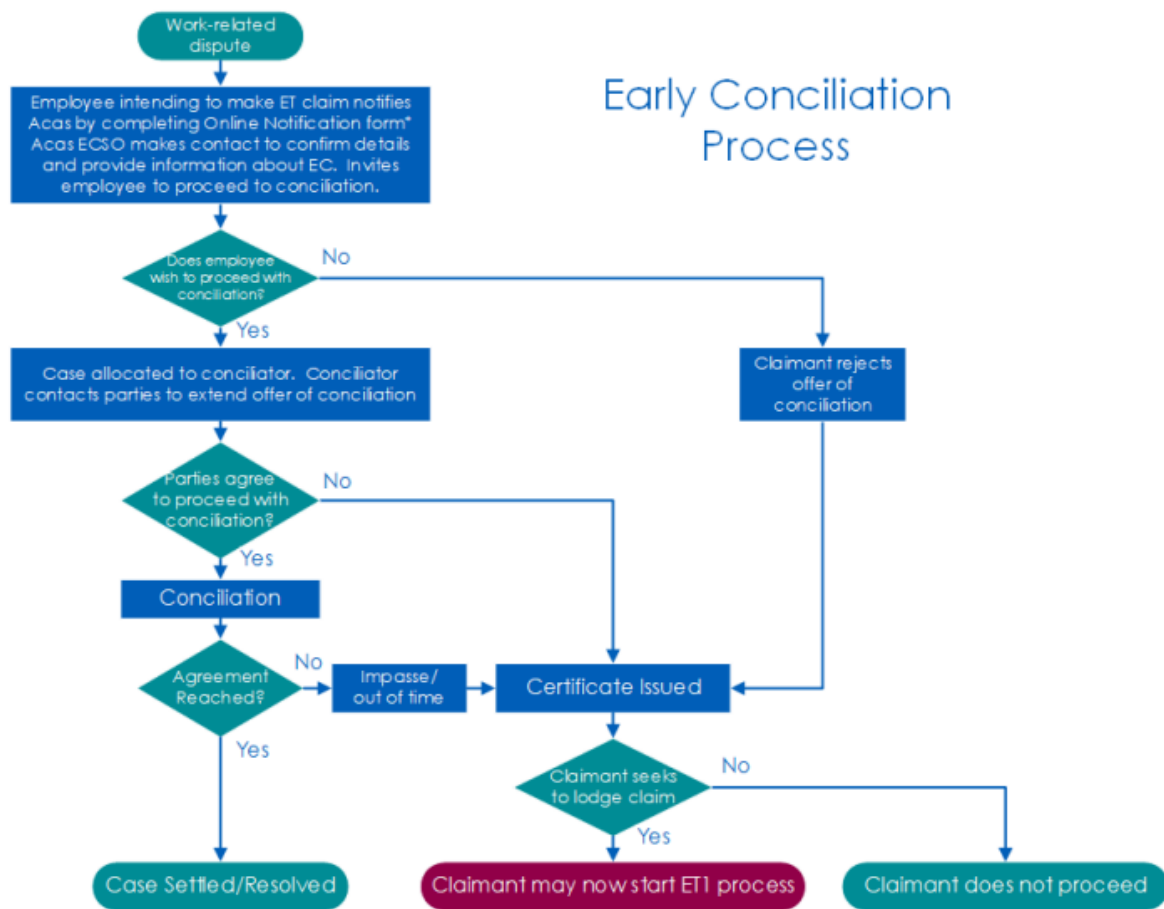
Early Conciliation Process

Work-related dispute

Employee intending to make ET claim notifies Acas by completing Online Notification form* Acas ECSO makes contact to confirm details and provide information about EC. Invites employee to proceed to conciliation.

Does employee wish to proceed with conciliation?

No

Yes

Case allocated to conciliator. Conciliator contacts parties to extend offer of conciliation

Claimant rejects offer of conciliation

Parties agree to proceed with conciliation?

No

Yes

Conciliation

Agreement Reached?

No

Impasse/ out of time

Certificate Issued

Yes

Claimant seeks to lodge claim

No

Yes

Case Settled/Resolved

Claimant may now start ET1 process

Claimant does not proceed